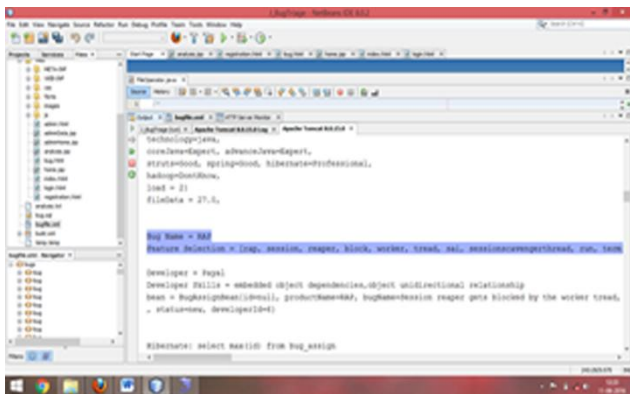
BugTriage - NetBeans IDE 8.0.2

File Edit View Navigate Source Refactor Run Debug Profile Team Tools Window Help

Projects Services Files

META-INF
WEB-INF
css
fonts
images
js
admin.html
adminData.jsp
adminhome.jsp
analyse.jsp
bug.html
home.jsp
index.html
login.html
registration.html
analysis.html
bug.txt
bugfile.xml
build.xml
temp.temp

Navigator

Output

BugTriage (run) Apache Tomcat 8.0.15.0 Log Apache Tomcat 8.0.15.0

technology=java,
coreJava=Expert, advanceJava=Expert,
struts=Good, spring=Good, hibernate=Professional,
hadoop=DontKnow,
load = 2}
fileData = 27.0,

Bug Name = RAP
Feature Selection = [rap, session, reaper, block, worker, tread, sal, sessioncavengerthread, run, term

Developer = Payal
Developer Skills = embedded object dependencies,object unidirectional relationship
bean = BugAssignBean(id=null, productName=RAP, bugName=Session reaper gets blocked by the worker tread,
, status=new, developerId=6}

Hibernate: select max(id) from bug_assign